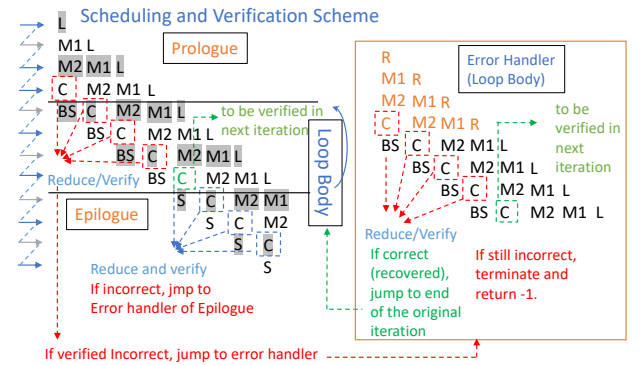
Scheduling and Verification Scheme

L
M1 L
M2 M1 L
C M2 M1 L
BS C M2 M1 L
BS C M2 M1 L
BS C M2 M1 L
BS C M2 M1 L
S C M2 M1
S C M2
S C
S

Prologue

to be verified in next iteration

Loop Body

Reduce/Verify

Epilogue

Reduce and verify
If incorrect, jmp to Error handler of Epilogue

Error Handler (Loop Body)

R
M1 R
M2 M1 R
C M2 M1 R
BS C M2 M1 L
BS C M2 M1 L
BS C M2 M1 L
BS C M2 M1 L

to be verified in next iteration

Reduce/Verify

If correct (recovered), jump to end of the original iteration

If still incorrect, terminate and return -1.

If verified Incorrect, jump to error handler